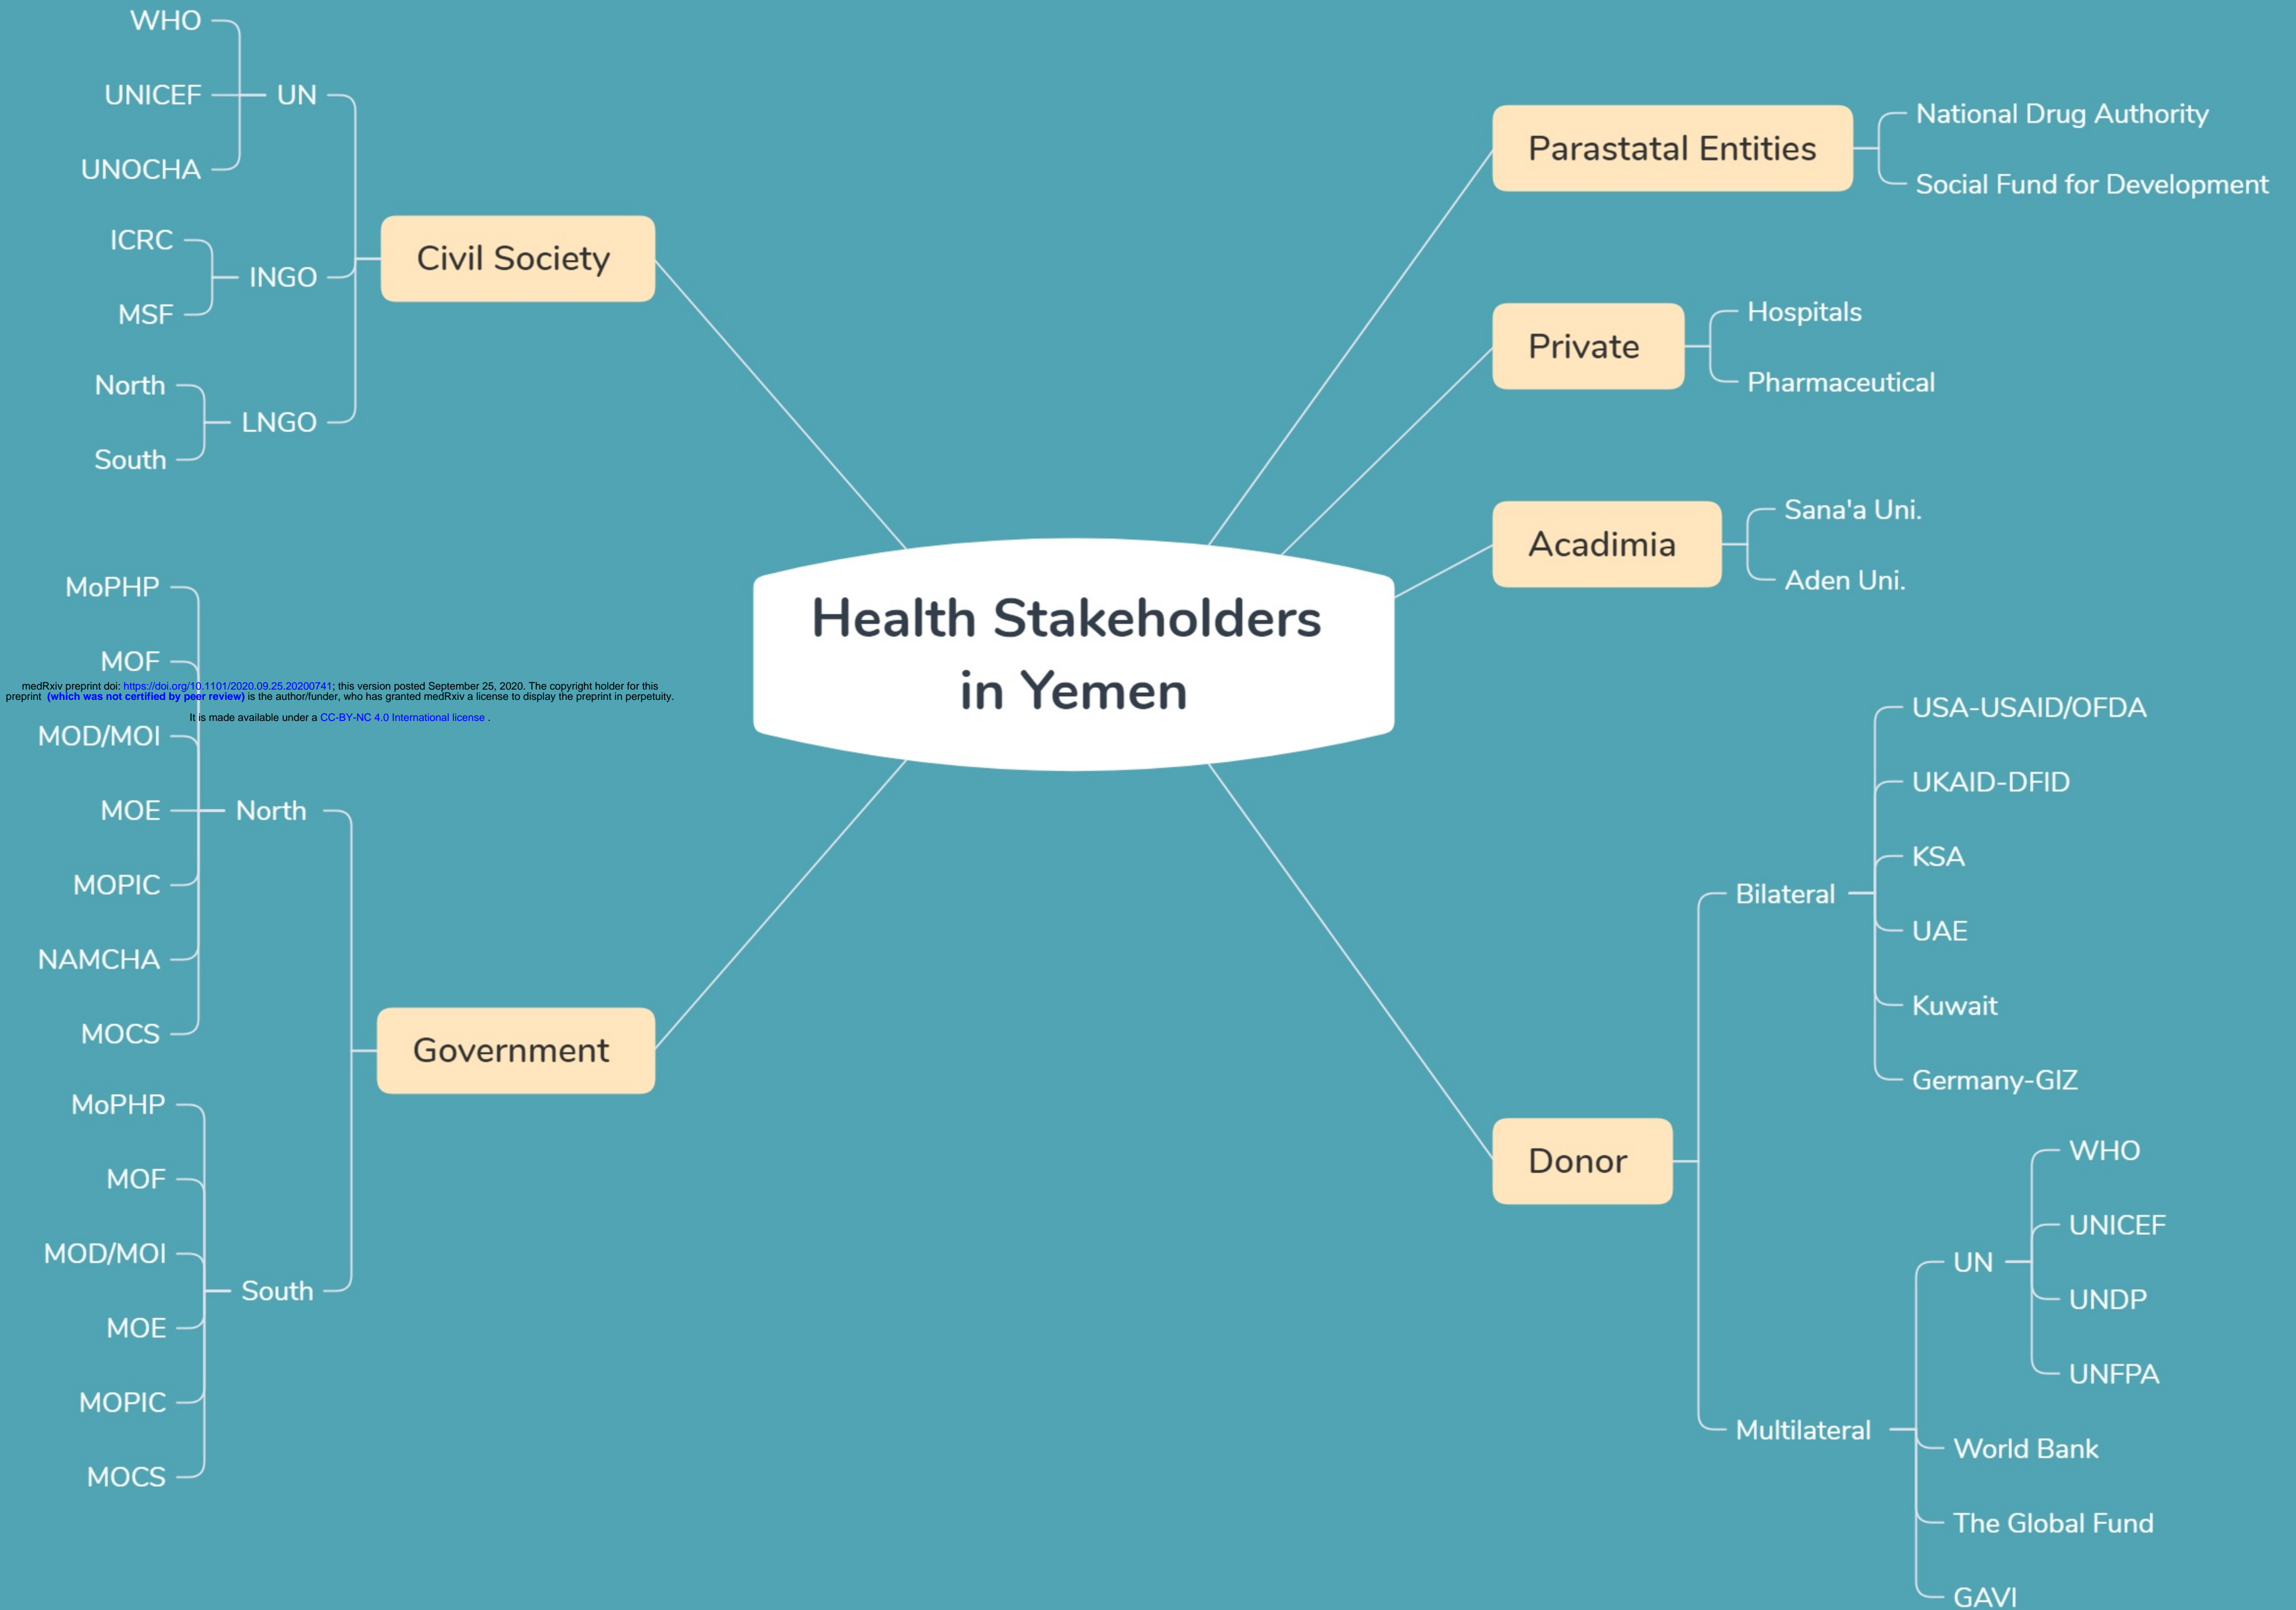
Health Stakeholders in Yemen

Civil Society
UN
WHO
UNICEF
UNOCHA
INGO
ICRC
MSF
LNGO
North
South

Government
North
MoPHP
MOF
MOD/MOI
MOE
MOPIC
NAMCHA
MOCS
South
MoPHP
MOF
MOD/MOI
MOE
MOPIC
MOCS

medRxiv preprint doi: https://doi.org/10.1101/2020.09.25.20200741; this version posted September 25, 2020. The copyright holder for this preprint (which was not certified by peer review) is the author/funder, who has granted medRxiv a license to display the preprint in perpetuity.
It is made available under a CC-BY-NC 4.0 International license .

Parastatal Entities
National Drug Authority
Social Fund for Development

Private
Hospitals
Pharmaceutical

Acadimia
Sana'a Uni.
Aden Uni.

Donor
Bilateral
USA-USAID/OFDA
UKAID-DFID
KSA
UAE
Kuwait
Germany-GIZ
Multilateral
UN
WHO
UNICEF
UNDP
UNFPA
World Bank
The Global Fund
GAVI